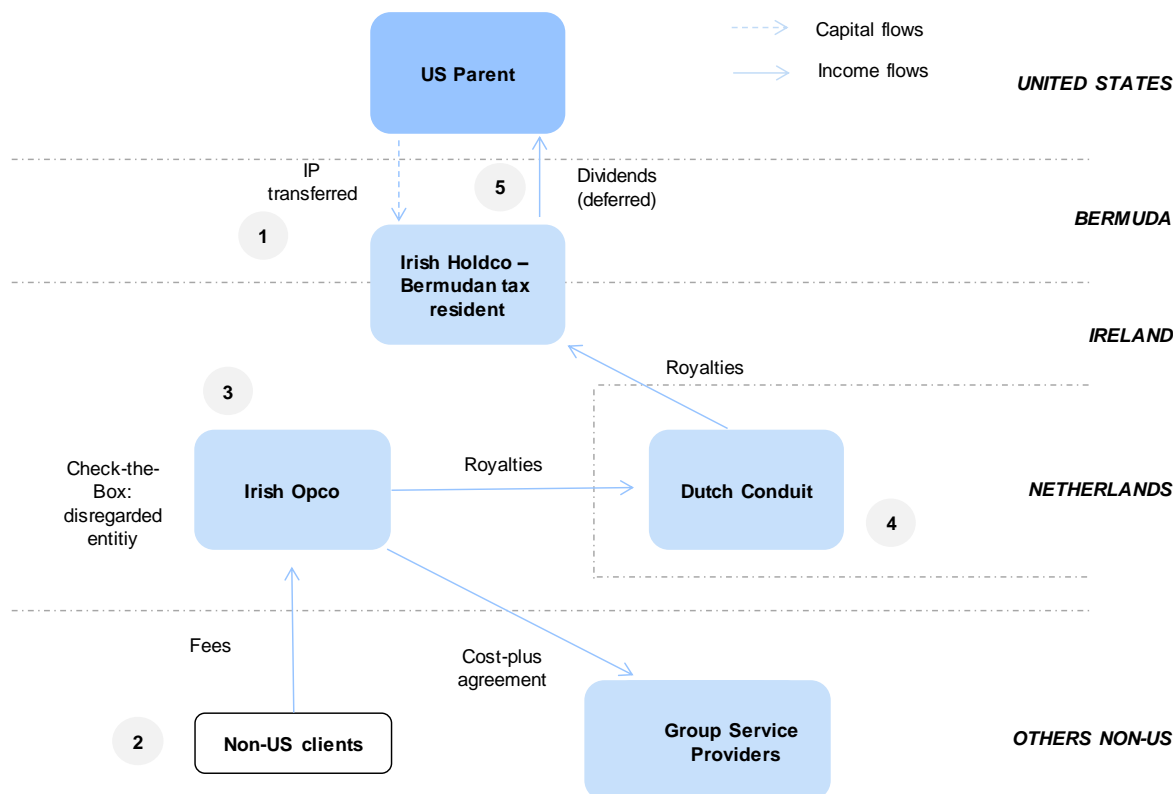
US Parent

Capital flows

Income flows

UNITED STATES

IP transferred

5

Dividends (deferred)

BERMUDA

1

Irish Holdco – Bermudan tax resident

IRELAND

Royalties

3

Check-the-Box: disregarded entitiy

Irish Opco

Royalties

Dutch Conduit

NETHERLANDS

4

Fees

Cost-plus agreement

2

Non-US clients

Group Service Providers

OTHERS NON-US